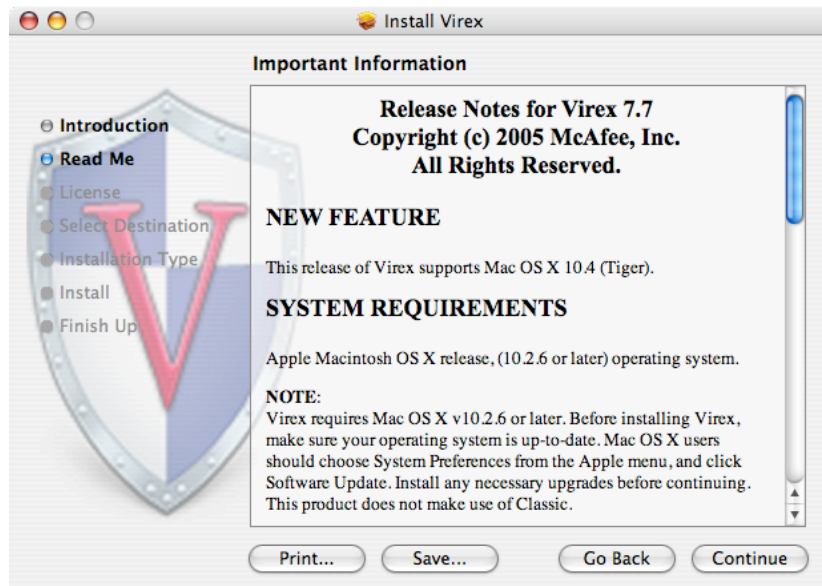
Install Virex

Important Information

Introduction
Read Me
License
Select Destination
Installation Type
Install
Finish Up

Release Notes for Virex 7.7
Copyright (c) 2005 McAfee, Inc.
All Rights Reserved.

NEW FEATURE

This release of Virex supports Mac OS X 10.4 (Tiger).

SYSTEM REQUIREMENTS

Apple Macintosh OS X release, (10.2.6 or later) operating system.

NOTE:
Virex requires Mac OS X v10.2.6 or later. Before installing Virex, make sure your operating system is up-to-date. Mac OS X users should choose System Preferences from the Apple menu, and click Software Update. Install any necessary upgrades before continuing. This product does not make use of Classic.

Print...
Save...
Go Back
Continue